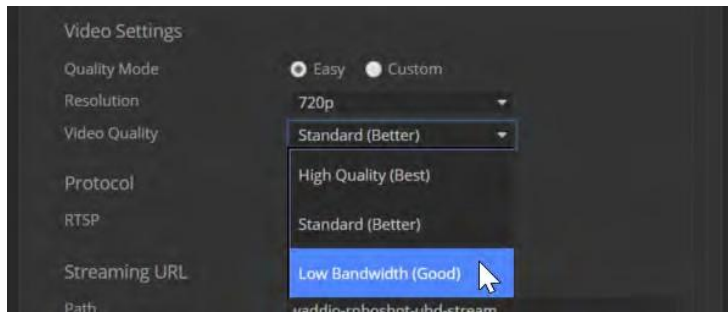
Video Settings
Quality Mode
Easy Custom
Resolution
720p
Video Quality
Standard (Better)
Protocol
RTSP
High Quality (Best)
Standard (Better)
Streaming URL
Low Bandwidth (Good)
Path
vaddio-roboshot-uhd-stream